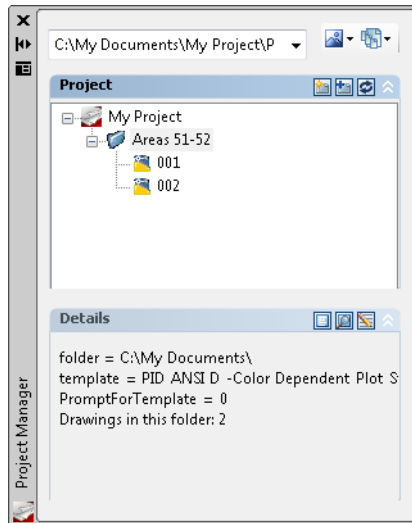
C:\My Documents\My Project\P

Project

My Project
Areas 51-52
001
002

Details

folder = C:\My Documents\
template = PID ANSI D -Color Dependent Plot S
PromptForTemplate = 0
Drawings in this folder: 2

Project Manager